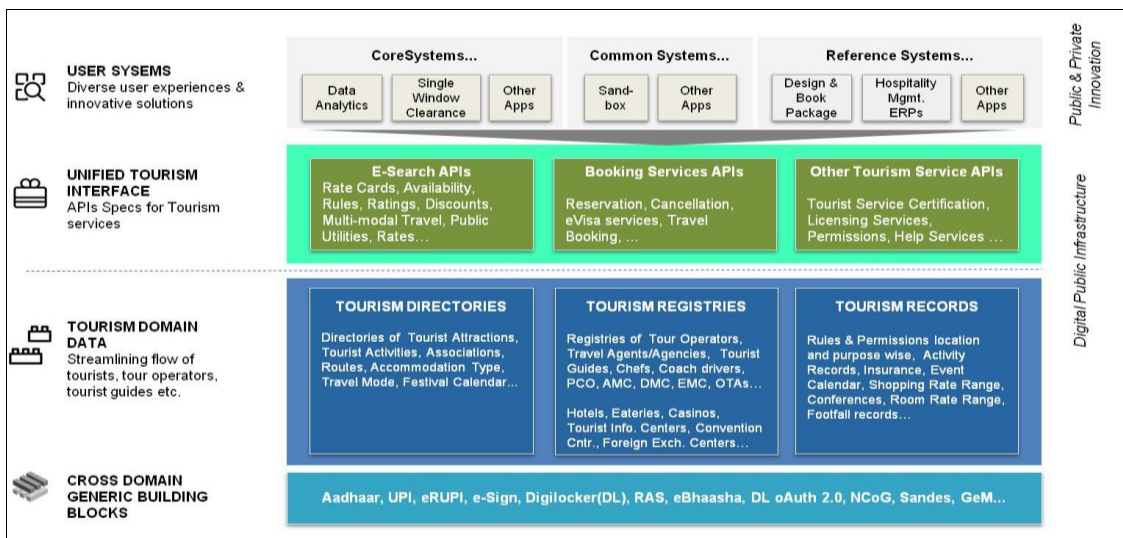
USER SYSEMS
Diverse user experiences & innovative solutions

CoreSystems...
Data Analytics
Single Window Clearance
Other Apps

Common Systems...
Sand-box
Other Apps

Reference Systems...
Design & Book Package
Hospitality Mgmt. ERPs
Other Apps

Public & Private Innovation

UNIFIED TOURISM INTERFACE
APIs Specs for Tourism services

E-Search APIs
Rate Cards, Availability, Rules, Ratings, Discounts, Multi-modal Travel, Public Utilities, Rates…

Booking Services APIs
Reservation, Cancellation, eVisa services, Travel Booking, …

Other Tourism Service APIs
Tourist Service Certification, Licensing Services, Permissions, Help Services …

Digital Public Infrastructure

TOURISM DOMAIN DATA
Streamlining flow of tourists, tour operators, tourist guides etc.

TOURISM DIRECTORIES
Directories of Tourist Attractions, Tourist Activities, Associations, Routes, Accommodation Type, Travel Mode, Festival Calendar…

TOURISM REGISTRIES
Registries of Tour Operators, Travel Agents/Agencies, Tourist Guides, Chefs, Coach drivers, PCO, AMC, DMC, EMC, OTAs…

Hotels, Eateries, Casinos, Tourist Info. Centers, Convention Cntr., Foreign Exch. Centers…

TOURISM RECORDS
Rules & Permissions location and purpose wise, Activity Records, Insurance, Event Calendar, Shopping Rate Range, Conferences, Room Rate Range, Footfall records…

CROSS DOMAIN GENERIC BUILDING BLOCKS
Aadhaar, UPI, eRUPI, e-Sign, Digilocker(DL), RAS, eBhaasha, DL oAuth 2.0, NCoG, Sandes, GeM…